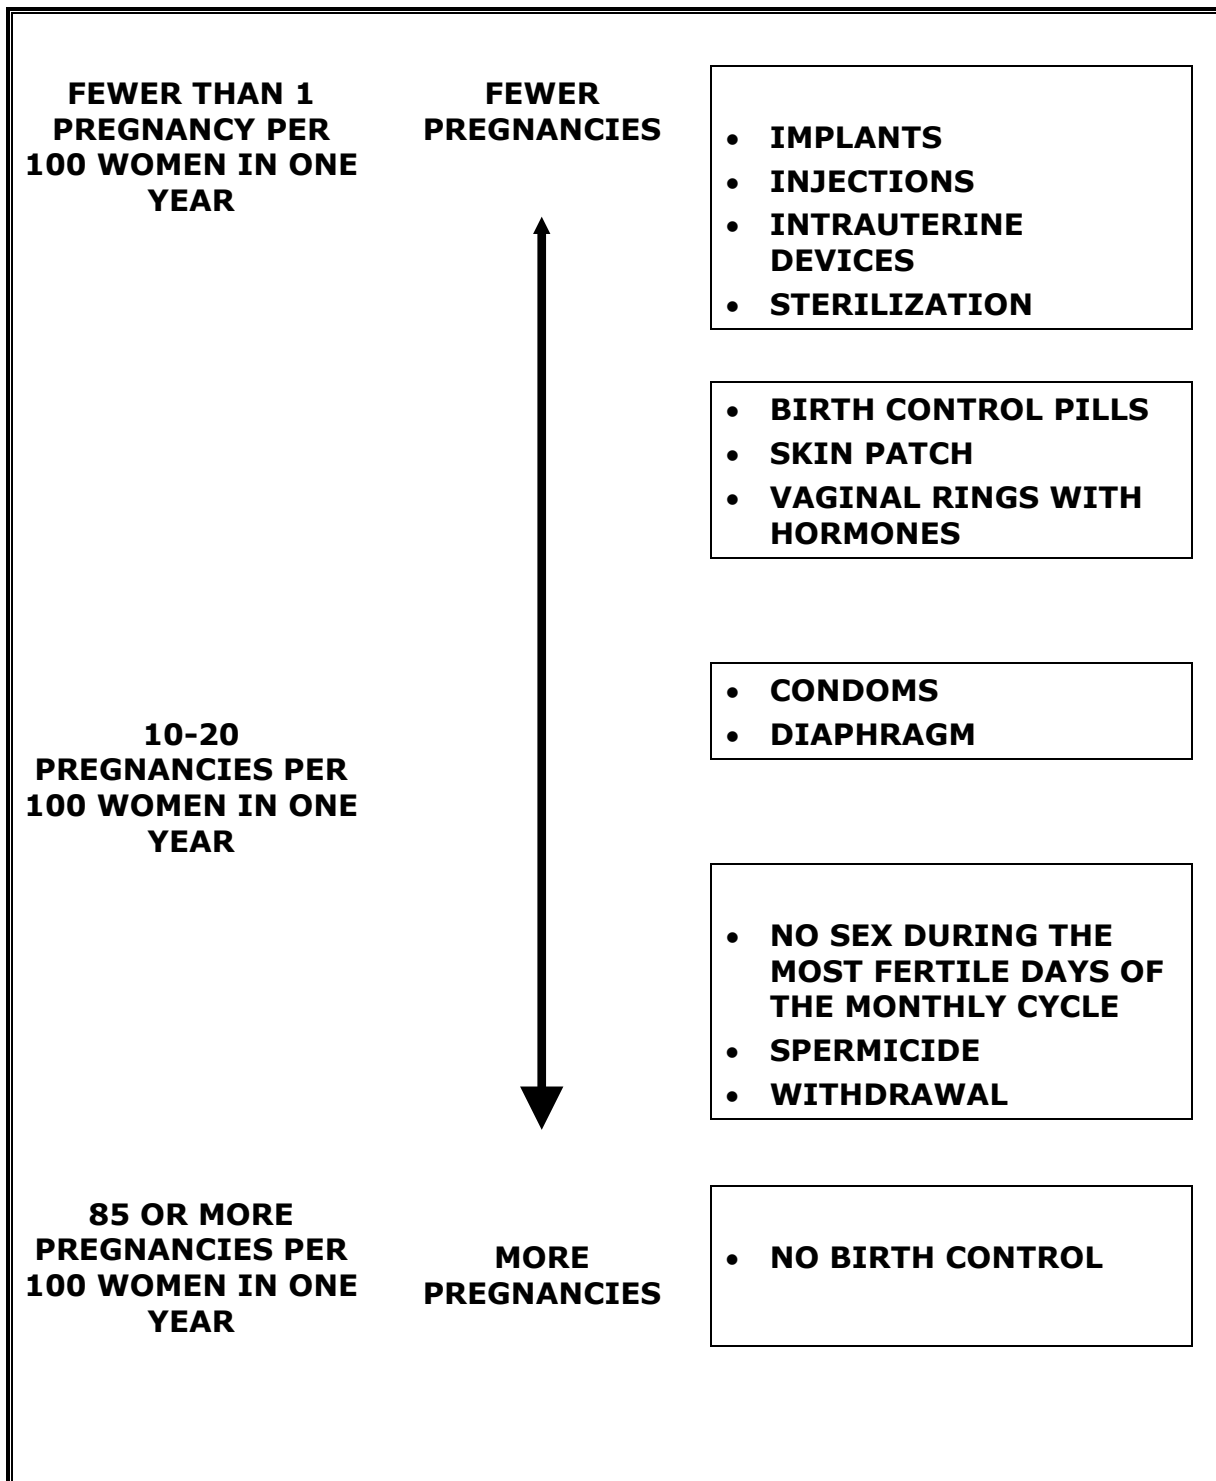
FEWER THAN 1 PREGNANCY PER 100 WOMEN IN ONE YEAR

FEWER PREGNANCIES

- IMPLANTS
- INJECTIONS
- INTRAUTERINE DEVICES
- STERILIZATION

- BIRTH CONTROL PILLS
- SKIN PATCH
- VAGINAL RINGS WITH HORMONES

10-20 PREGNANCIES PER 100 WOMEN IN ONE YEAR

- CONDOMS
- DIAPHRAGM

- NO SEX DURING THE MOST FERTILE DAYS OF THE MONTHLY CYCLE
- SPERMICIDE
- WITHDRAWAL

85 OR MORE PREGNANCIES PER 100 WOMEN IN ONE YEAR

MORE PREGNANCIES

- NO BIRTH CONTROL